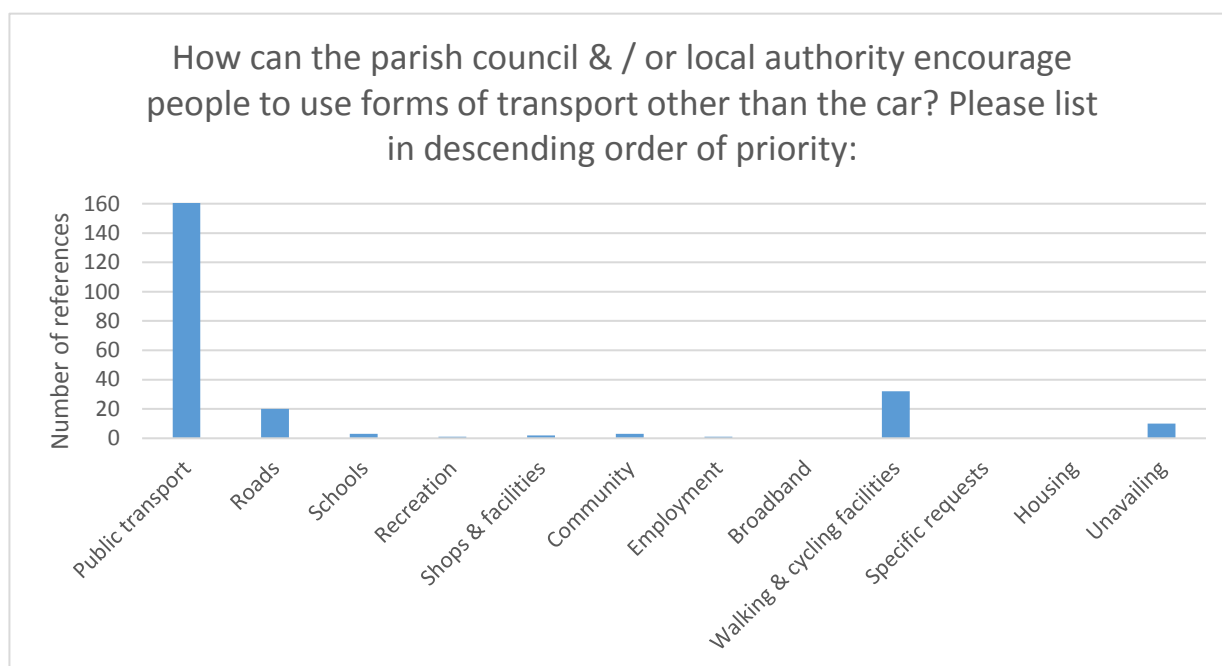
How can the parish council & / or local authority encourage people to use forms of transport other than the car? Please list in descending order of priority:

Number of references

160
140
120
100
80
60
40
20
0

Public transport
Roads
Schools
Recreation
Shops & facilities
Community
Employment
Broadband
Walking & cycling facilities
Specific requests
Housing
Unavailing